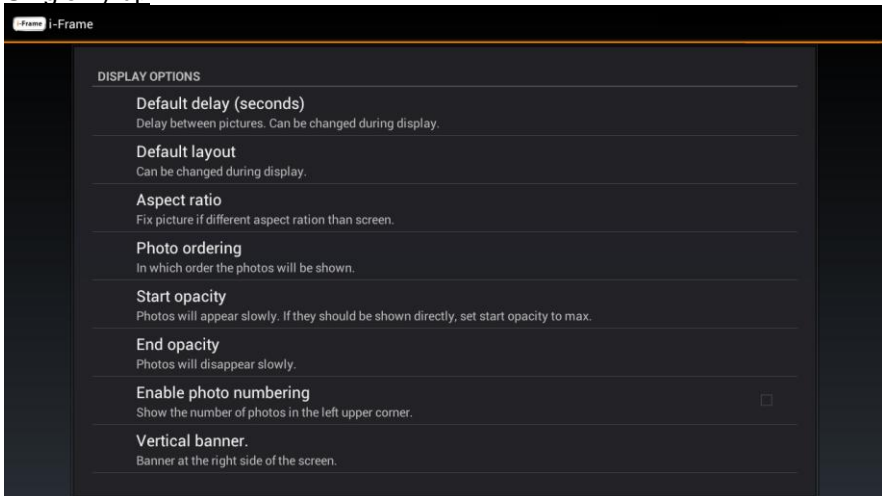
i-Frame i-Frame

DISPLAY OPTIONS

Default delay (seconds)
Delay between pictures. Can be changed during display.

Default layout
Can be changed during display.

Aspect ratio
Fix picture if different aspect ration than screen.

Photo ordering
In which order the photos will be shown.

Start opacity
Photos will appear slowly. If they should be shown directly, set start opacity to max.

End opacity
Photos will disappear slowly.

Enable photo numbering
Show the number of photos in the left upper corner.

Vertical banner.
Banner at the right side of the screen.